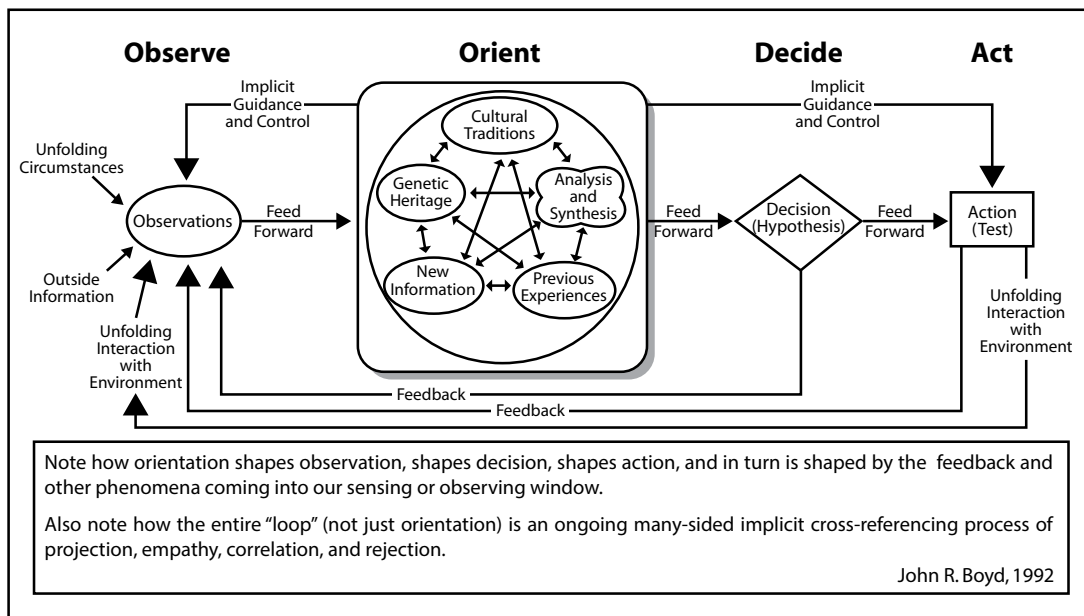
Observe

Orient

Decide

Act

Implicit Guidance and Control

Implicit Guidance and Control

Unfolding Circumstances

Observations

Feed Forward

Cultural Traditions

Genetic Heritage

Analysis and Synthesis

New Information

Previous Experiences

Feed Forward

Decision (Hypothesis)

Feed Forward

Action (Test)

Outside Information

Unfolding Interaction with Environment

Unfolding Interaction with Environment

Feedback

Feedback

Note how orientation shapes observation, shapes decision, shapes action, and in turn is shaped by the feedback and other phenomena coming into our sensing or observing window.

Also note how the entire "loop" (not just orientation) is an ongoing many-sided implicit cross-referencing process of projection, empathy, correlation, and rejection.

John R. Boyd, 1992